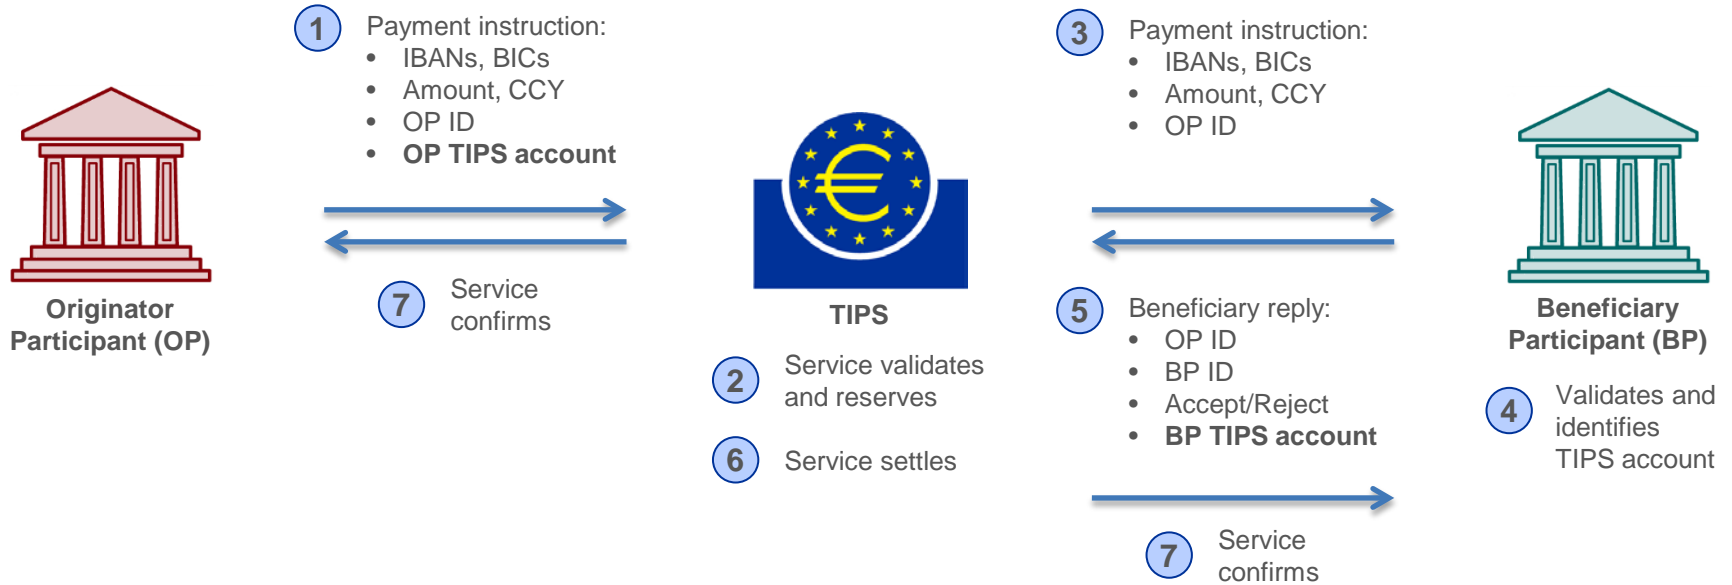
Originator Participant (OP)

1 Payment instruction:
- IBANs, BICs
- Amount, CCY
- OP ID
- **OP TIPS account**

7 Service confirms

€

TIPS

2 Service validates and reserves

6 Service settles

3 Payment instruction:
- IBANs, BICs
- Amount, CCY
- OP ID

5 Beneficiary reply:
- OP ID
- BP ID
- Accept/Reject
- **BP TIPS account**

7 Service confirms

Beneficiary Participant (BP)

4 Validates and identifies TIPS account